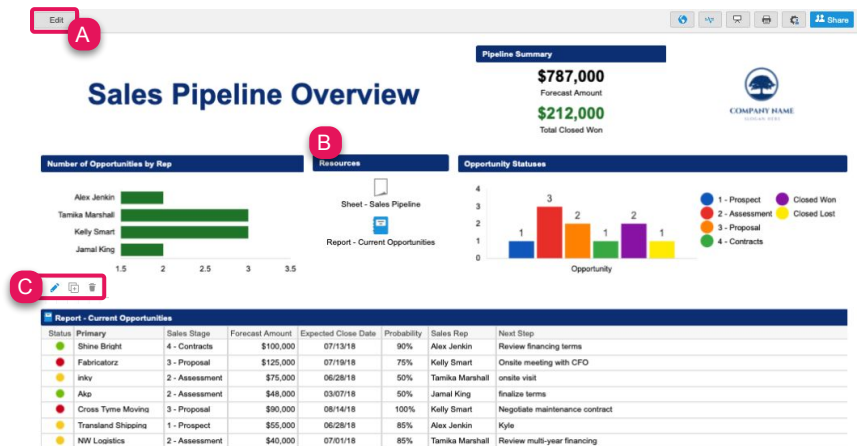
Edit

A

Share

Sales Pipeline Overview

Pipeline Summary

$787,000

Forecast Amount

$212,000

Total Closed Won

COMPANY NAME

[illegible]

B

Number of Opportunities by Rep

Alex Jenkin

Tamika Marshall

Kelly Smart

Jamal King

1.5 2 2.5 3 3.5

Resources

Sheet - Sales Pipeline

Report - Current Opportunities

Opportunity Statuses

4 3 2 1 0

3 2 1 2 1 1

Opportunity

1 - Prospect

2 - Assessment

3 - Proposal

4 - Contracts

Closed Won

Closed Lost

C

Report - Current Opportunities

| Status | Primary | Sales Stage | Forecast Amount | Expected Close Date | Probability | Sales Rep | Next Step |
|---|---|---|---|---|---|---|---|
| | Shine Bright | 4 - Contracts | $100,000 | 07/13/18 | 90% | Alex Jenkin | Review financing terms |
| | Fabricatorz | 3 - Proposal | $125,000 | 07/19/18 | 75% | Kelly Smart | Onsite meeting with CFO |
| | inky | 2 - Assessment | $75,000 | 06/28/18 | 50% | Tamika Marshall | onsite visit |
| | Akp | 2 - Assessment | $48,000 | 03/07/18 | 50% | Jamal King | finalize terms |
| | Cross Tyme Moving | 3 - Proposal | $90,000 | 08/14/18 | 100% | Kelly Smart | Negotiate maintenance contract |
| | Transland Shipping | 1 - Prospect | $55,000 | 06/28/18 | 85% | Alex Jenkin | Kyle |
| | NW Logistics | 2 - Assessment | $40,000 | 07/01/18 | 85% | Tamika Marshall | Review multi-year financing |